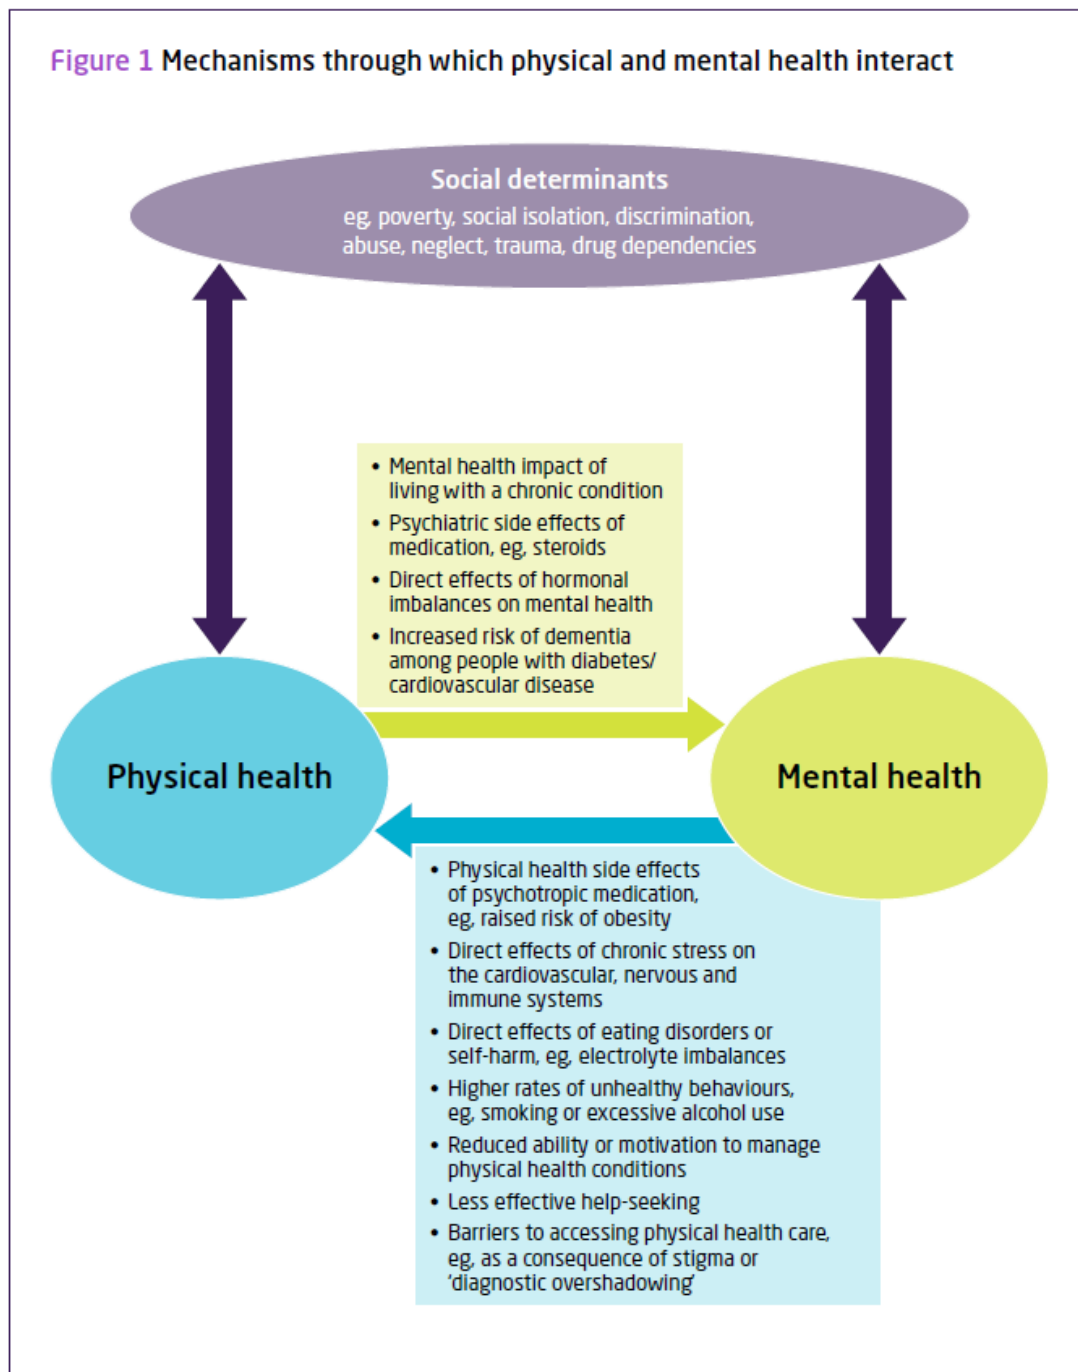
Figure 1 Mechanisms through which physical and mental health interact

Social determinants
eg, poverty, social isolation, discrimination, abuse, neglect, trauma, drug dependencies

• Mental health impact of living with a chronic condition
• Psychiatric side effects of medication, eg, steroids
• Direct effects of hormonal imbalances on mental health
• Increased risk of dementia among people with diabetes/ cardiovascular disease

Physical health

Mental health

• Physical health side effects of psychotropic medication, eg, raised risk of obesity
• Direct effects of chronic stress on the cardiovascular, nervous and immune systems
• Direct effects of eating disorders or self-harm, eg, electrolyte imbalances
• Higher rates of unhealthy behaviours, eg, smoking or excessive alcohol use
• Reduced ability or motivation to manage physical health conditions
• Less effective help-seeking
• Barriers to accessing physical health care, eg, as a consequence of stigma or 'diagnostic overshadowing'